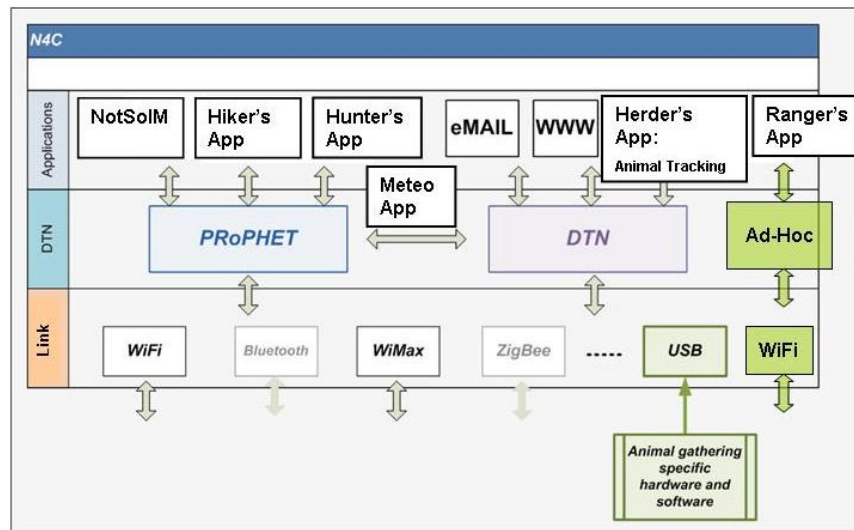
N4C

Applications

NotSoIM

Hiker's App

Hunter's App

eMAIL

WWW

Herder's App: Animal Tracking

Ranger's App

DTN

Meteo App

PRoPHET

DTN

Ad-Hoc

Link

WiFi

Bluetooth

WiMax

ZigBee

.....

USB

WiFi

Animal gathering specific hardware and software